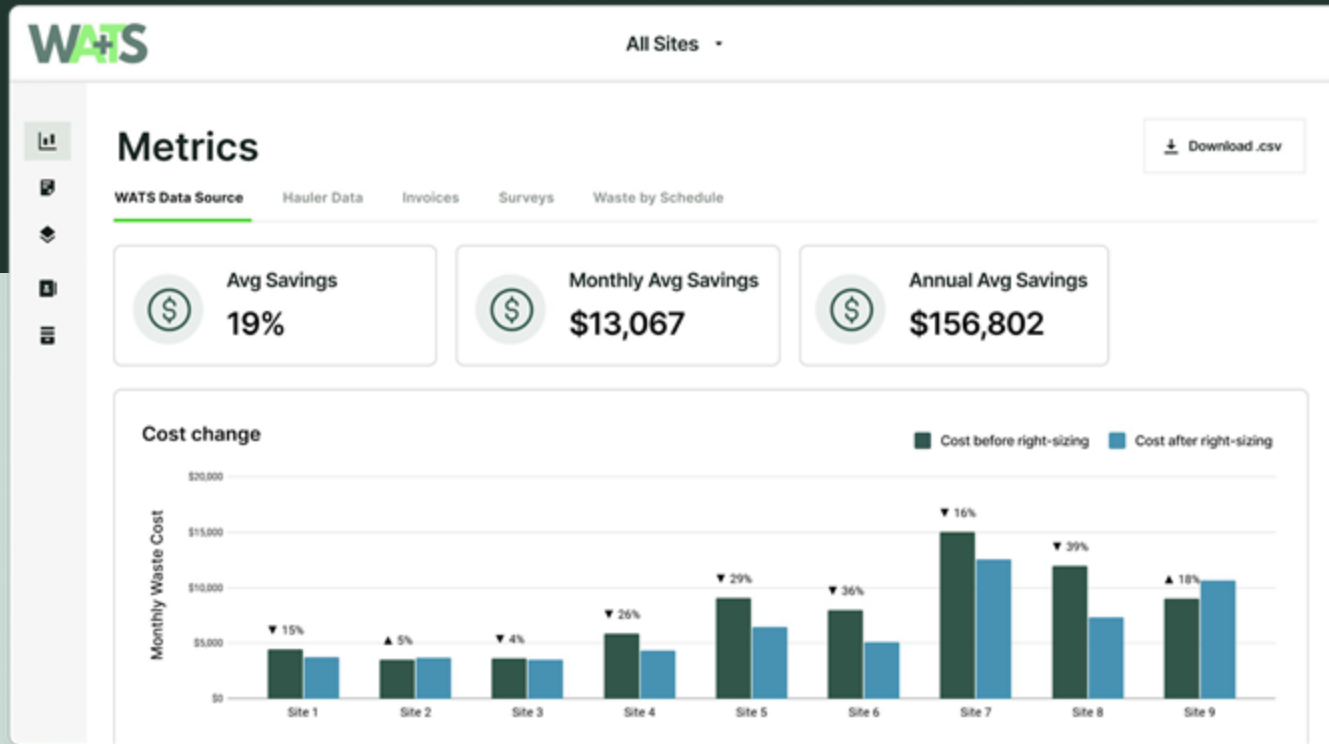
WATS

All Sites

Metrics

Download .csv

WATS Data Source Hauler Data Invoices Surveys Waste by Schedule

Avg Savings
19%

Monthly Avg Savings
$13,067

Annual Avg Savings
$156,802

Cost change

Cost before right-sizing Cost after right-sizing

Monthly Waste Cost

$20,000
$15,000
$10,000
$5,000
$0

▼ 15%
▲ 5%
▼ 4%
▼ 26%
▼ 29%
▼ 36%
▼ 16%
▼ 39%
▲ 18%

Site 1 Site 2 Site 3 Site 4 Site 5 Site 6 Site 7 Site 8 Site 9